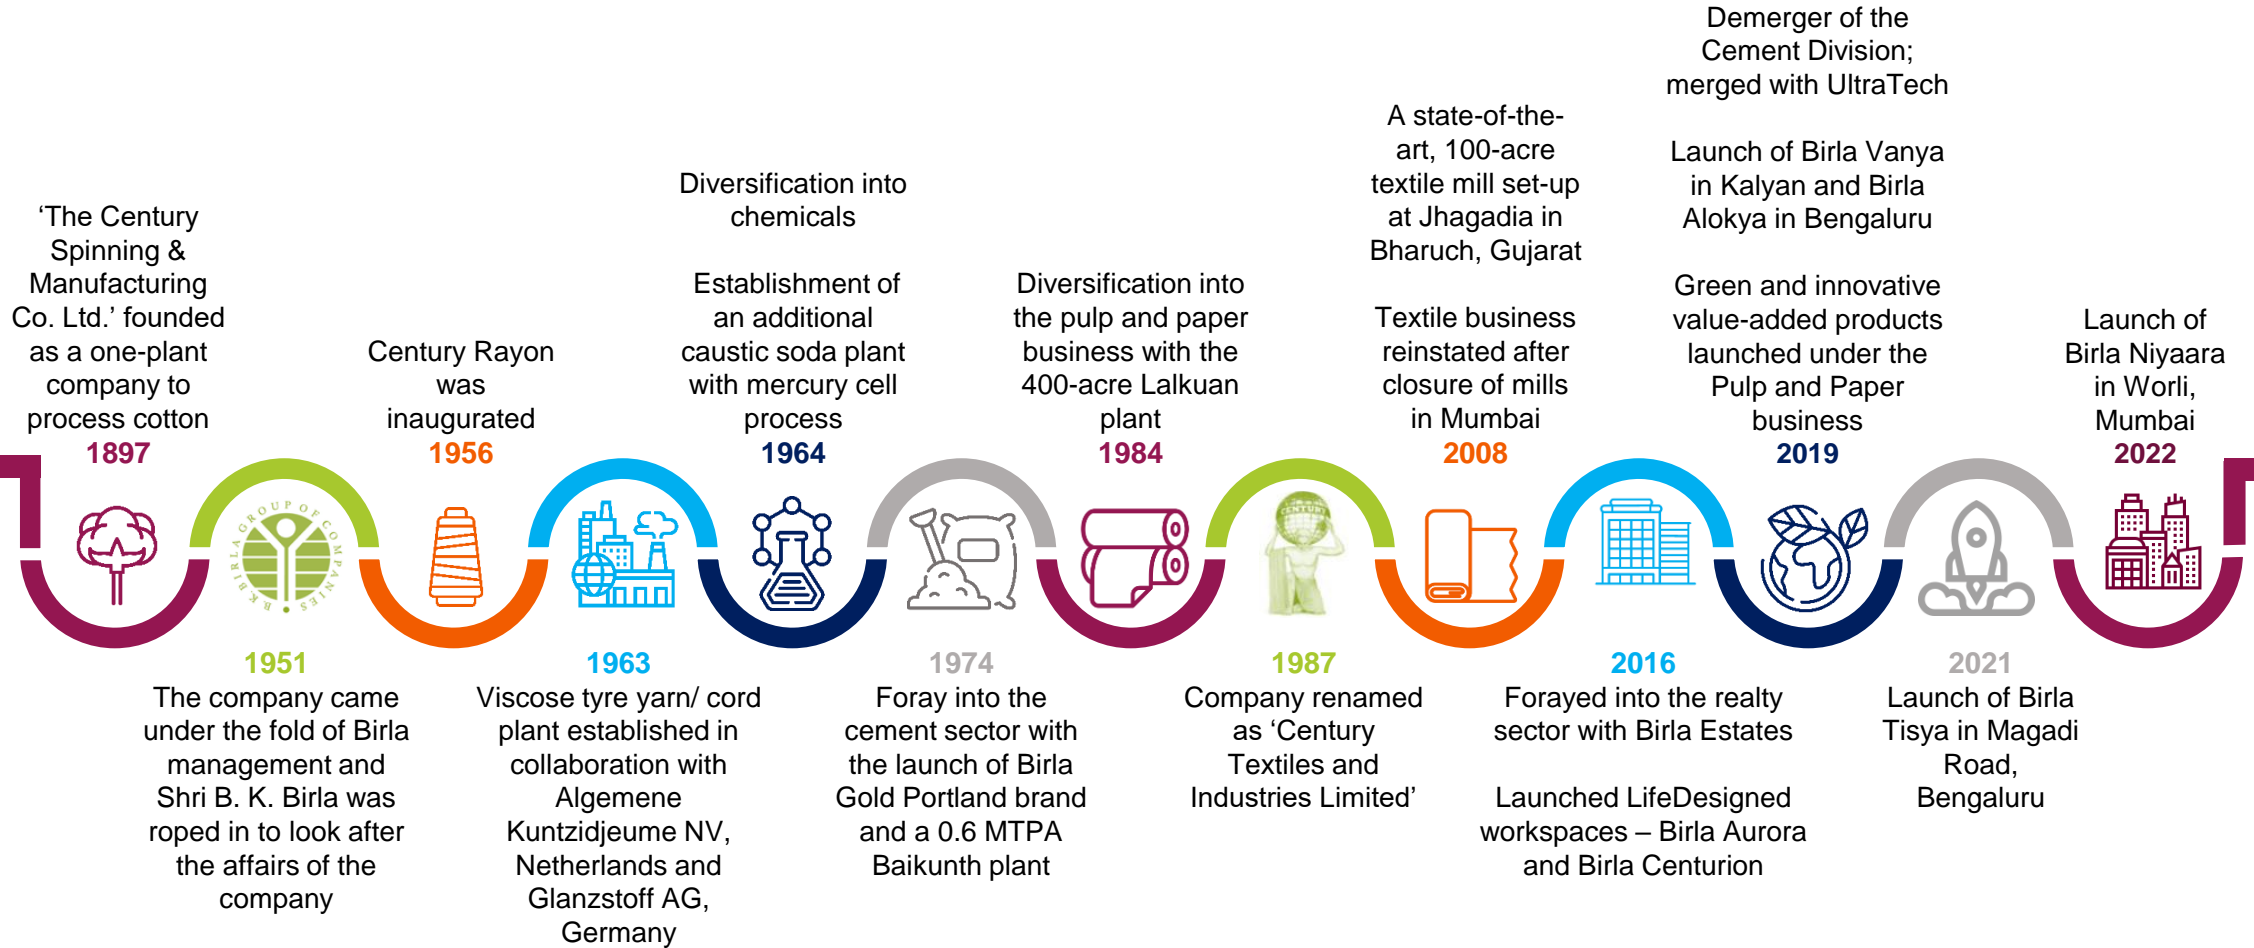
‘The Century Spinning & Manufacturing Co. Ltd.’ founded as a one-plant company to process cotton
1897

Century Rayon was inaugurated
1956

Diversification into chemicals

Establishment of an additional caustic soda plant with mercury cell process
1964

Diversification into the pulp and paper business with the 400-acre Lalkuan plant
1984

A state-of-the-art, 100-acre textile mill set-up at Jhagadia in Bharuch, Gujarat

Textile business reinstated after closure of mills in Mumbai
2008

Demerger of the Cement Division; merged with UltraTech

Launch of Birla Vanya in Kalyan and Birla Alokya in Bengaluru

Green and innovative value-added products launched under the Pulp and Paper business
2019

Launch of Birla Niyaara in Worli, Mumbai
2022

K K BIRLA GROUP OF COMPANIES

CENTURY

1951
The company came under the fold of Birla management and Shri B. K. Birla was roped in to look after the affairs of the company

1963
Viscose tyre yarn/ cord plant established in collaboration with Algemene Kuntzidjeume NV, Netherlands and Glanzstoff AG, Germany

1974
Foray into the cement sector with the launch of Birla Gold Portland brand and a 0.6 MTPA Baikunth plant

1987
Company renamed as ‘Century Textiles and Industries Limited’

2016
Forayed into the realty sector with Birla Estates

Launched LifeDesigned workspaces – Birla Aurora and Birla Centurion

2021
Launch of Birla Tisya in Magadi Road, Bengaluru